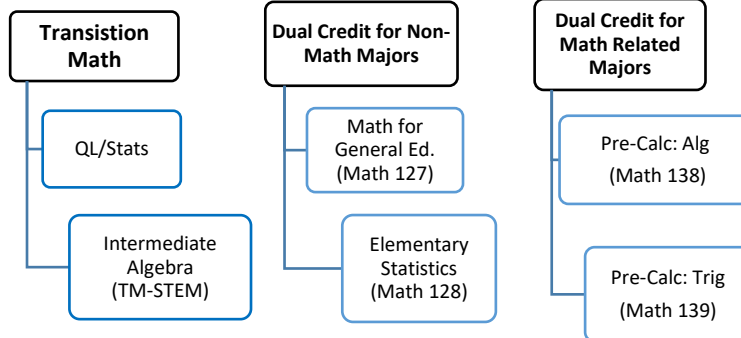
Transistion Math

QL/Stats

Intermediate Algebra (TM-STEM)

Dual Credit for Non-Math Majors

Math for General Ed. (Math 127)

Elementary Statistics (Math 128)

Dual Credit for Math Related Majors

Pre-Calc: Alg (Math 138)

Pre-Calc: Trig (Math 139)